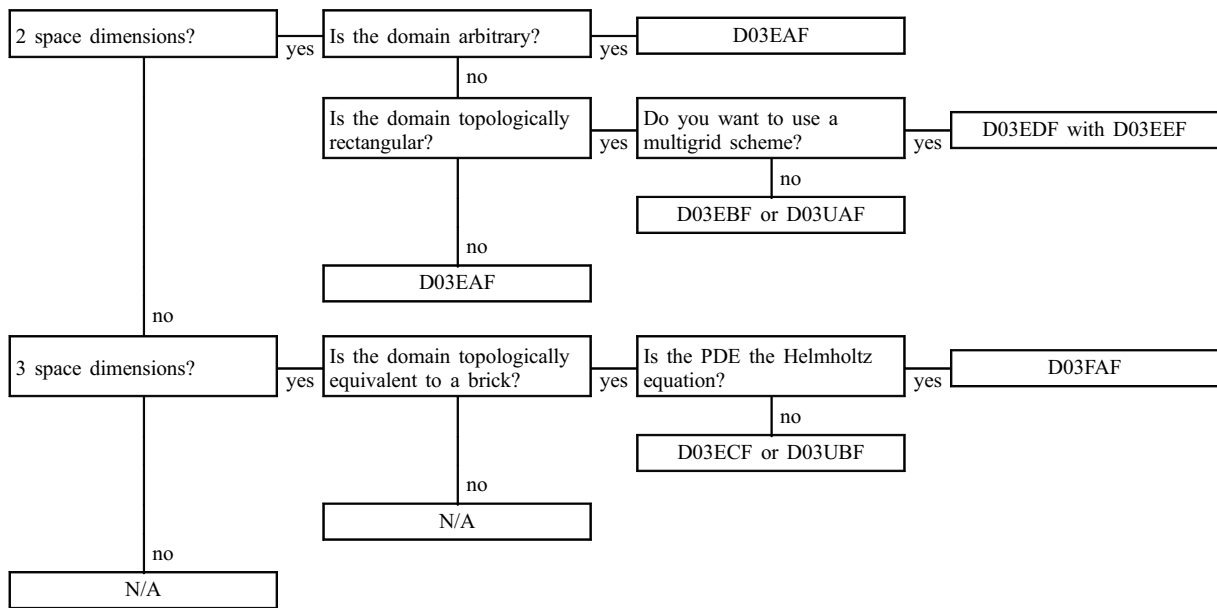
2 space dimensions?

yes

Is the domain arbitrary?

yes

D03EAF

no

Is the domain topologically rectangular?

yes

Do you want to use a multigrid scheme?

yes

D03EDF with D03EEF

no

D03EBF or D03UAF

no

D03EAF

no

3 space dimensions?

yes

Is the domain topologically equivalent to a brick?

yes

Is the PDE the Helmholtz equation?

yes

D03FAF

no

D03ECF or D03UBF

no

N/A

no

N/A